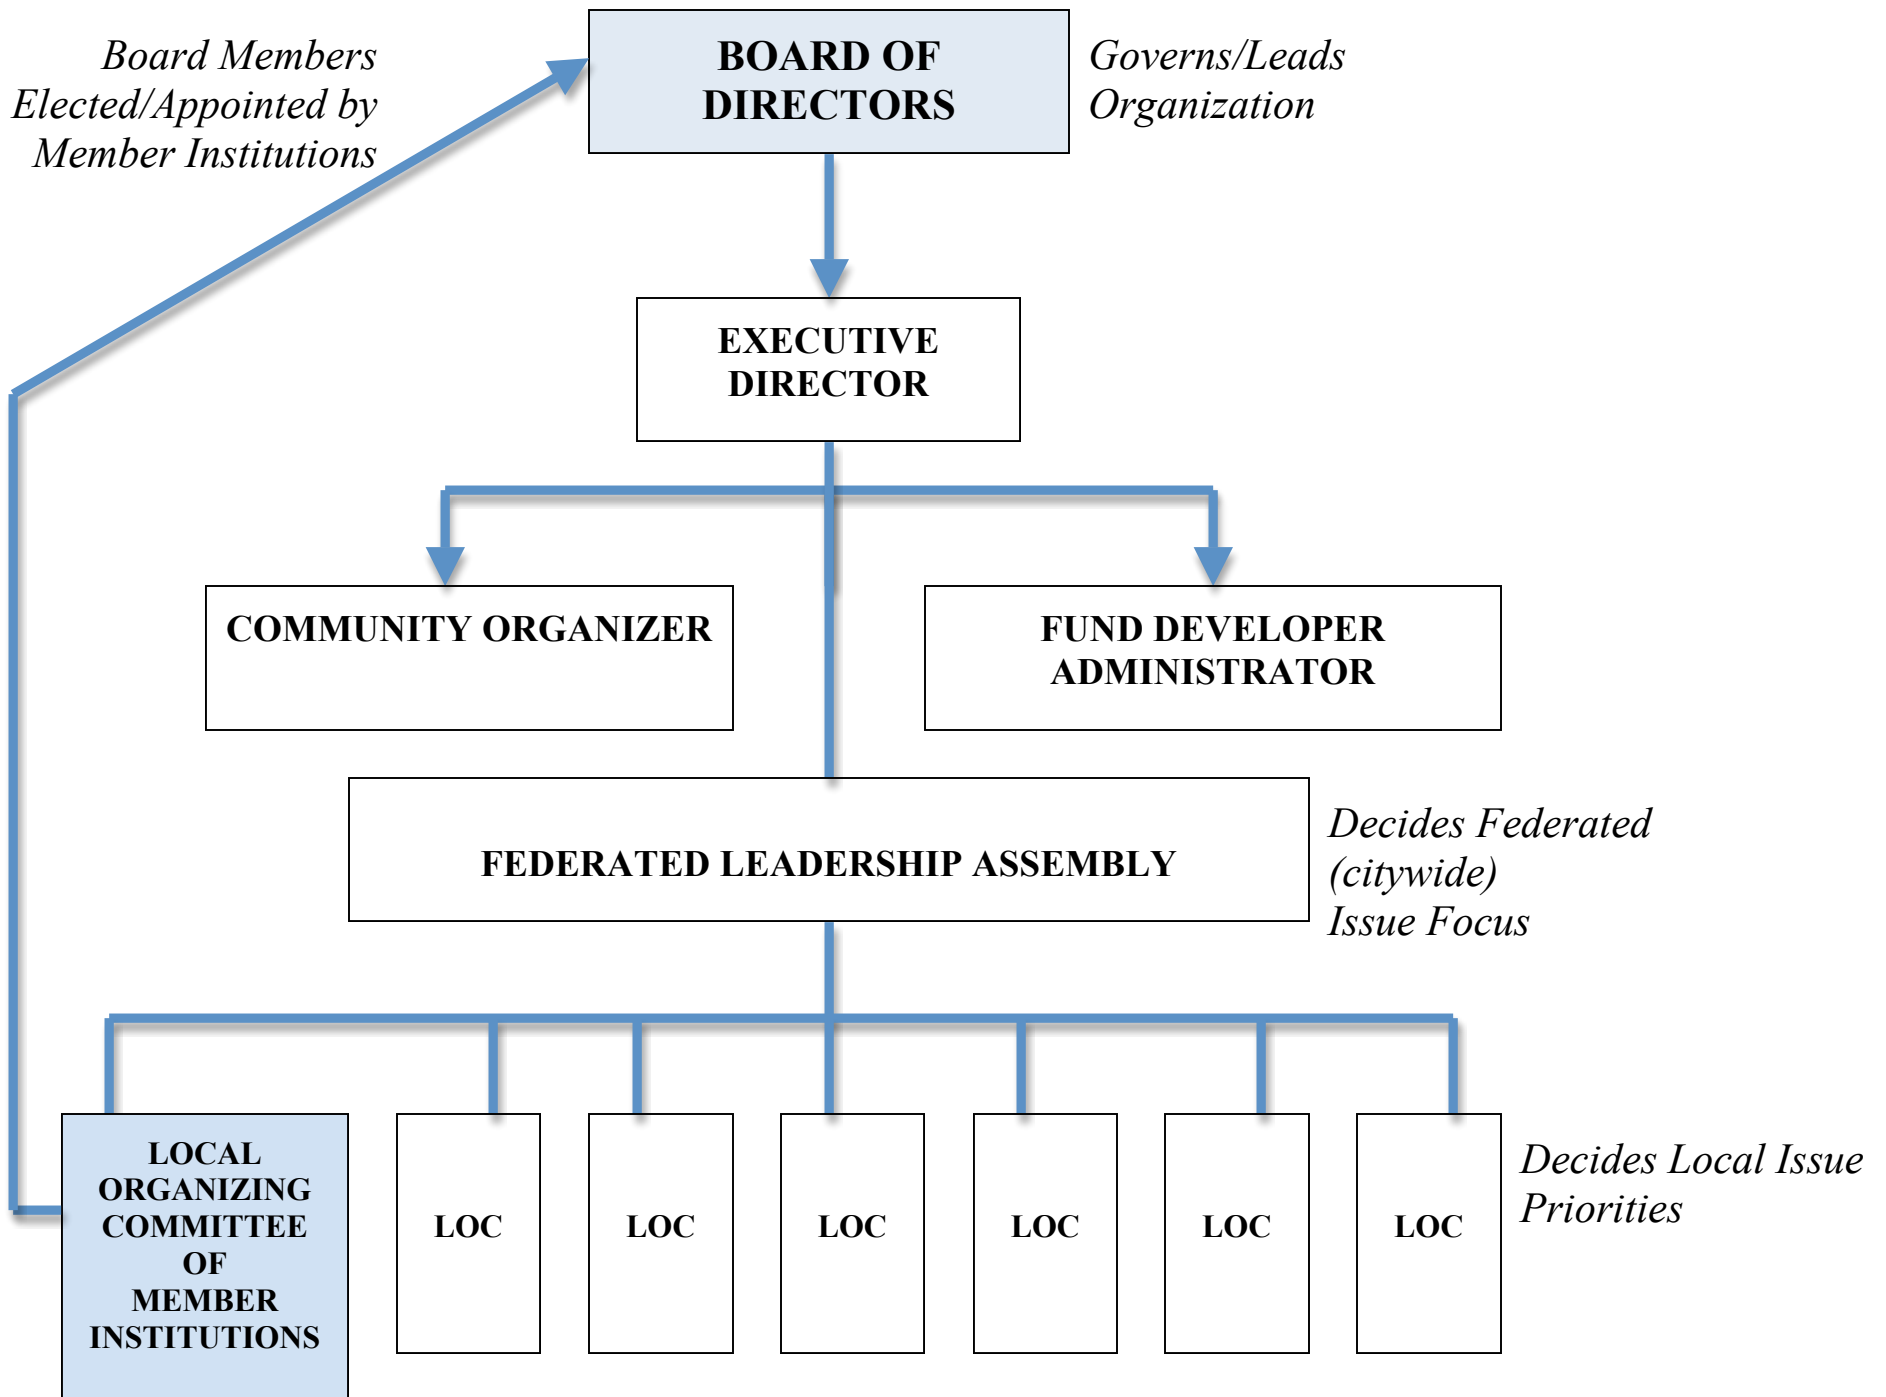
Board Members Elected/Appointed by Member Institutions

BOARD OF DIRECTORS

Governs/Leads Organization

EXECUTIVE DIRECTOR

COMMUNITY ORGANIZER

FUND DEVELOPER ADMINISTRATOR

FEDERATED LEADERSHIP ASSEMBLY

Decides Federated (citywide) Issue Focus

LOCAL ORGANIZING COMMITTEE OF MEMBER INSTITUTIONS

LOC

LOC

LOC

LOC

LOC

LOC

Decides Local Issue Priorities